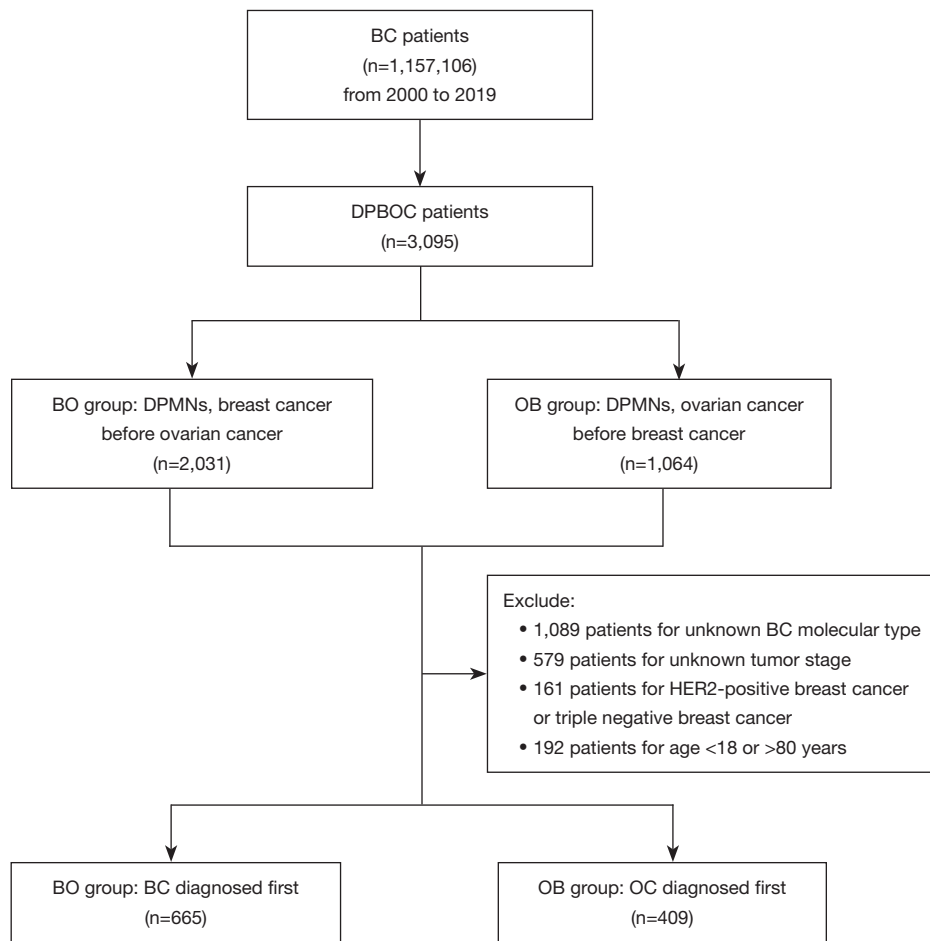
BC patients
(n=1,157,106)
from 2000 to 2019

DPBOC patients
(n=3,095)

BO group: DPMNs, breast cancer before ovarian cancer
(n=2,031)

OB group: DPMNs, ovarian cancer before breast cancer
(n=1,064)

Exclude:
• 1,089 patients for unknown BC molecular type
• 579 patients for unknown tumor stage
• 161 patients for HER2-positive breast cancer or triple negative breast cancer
• 192 patients for age <18 or >80 years

BO group: BC diagnosed first
(n=665)

OB group: OC diagnosed first
(n=409)